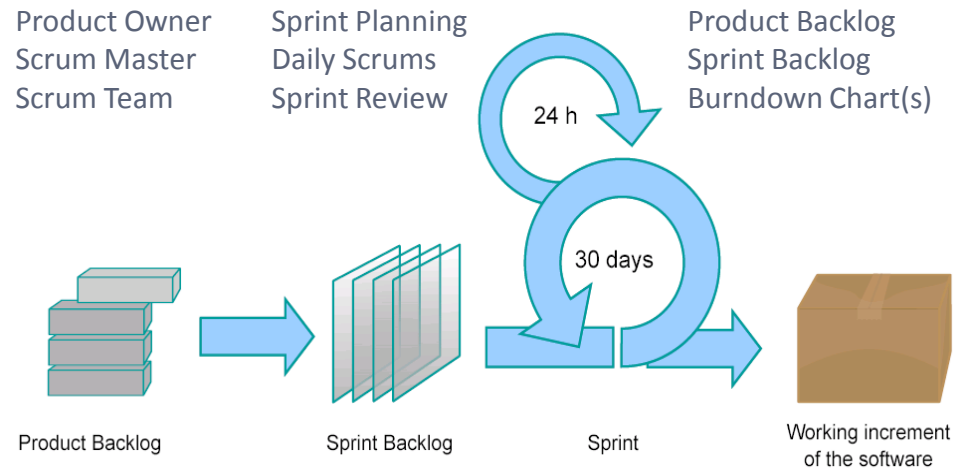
Product Owner
Scrum Master
Scrum Team

Sprint Planning
Daily Scrums
Sprint Review

Product Backlog
Sprint Backlog
Burndown Chart(s)

24 h

30 days

Product Backlog

Sprint Backlog

Sprint

Working increment of the software